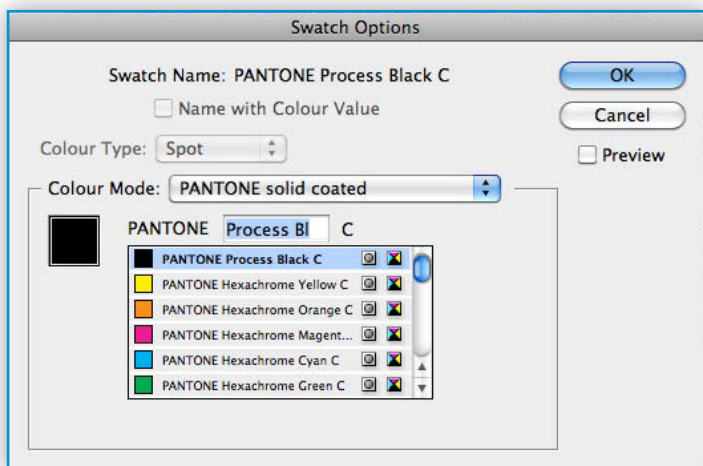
Swatch Options

Swatch Name: PANTONE Process Black C

Name with Colour Value

Colour Type: Spot

Colour Mode: PANTONE solid coated

PANTONE Process Bl C

PANTONE Process Black C
PANTONE Hexachrome Yellow C
PANTONE Hexachrome Orange C
PANTONE Hexachrome Magent...
PANTONE Hexachrome Cyan C
PANTONE Hexachrome Green C

OK

Cancel

Preview